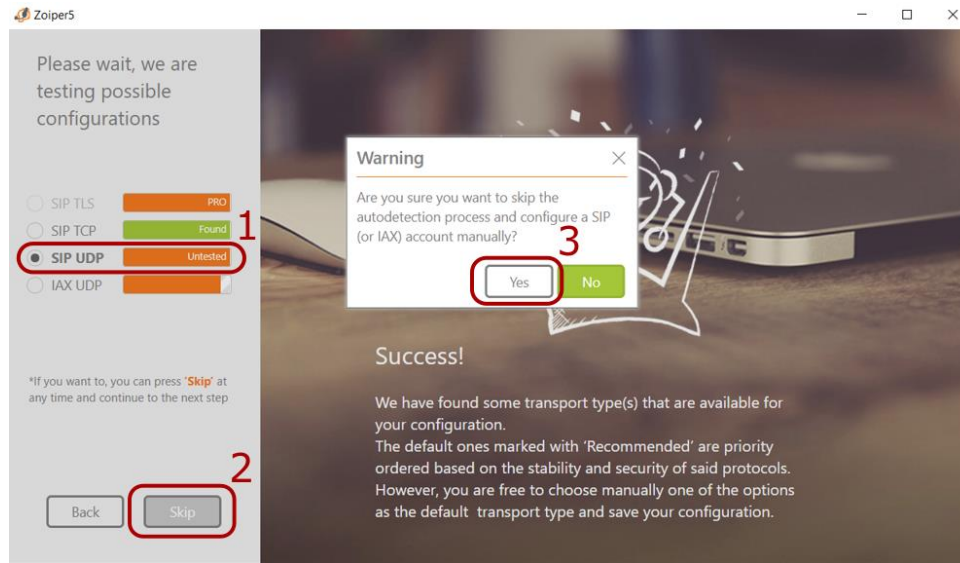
Zoiper5

Please wait, we are testing possible configurations

SIP TLS PRO
SIP TCP Found
SIP UDP Untested
IAX UDP

1

*If you want to, you can press 'Skip' at any time and continue to the next step

2

Back Skip

Warning

Are you sure you want to skip the autodetection process and configure a SIP (or IAX) account manually?

3

Yes No

Success!

We have found some transport type(s) that are available for your configuration.
The default ones marked with 'Recommended' are priority ordered based on the stability and security of said protocols. However, you are free to choose manually one of the options as the default transport type and save your configuration.